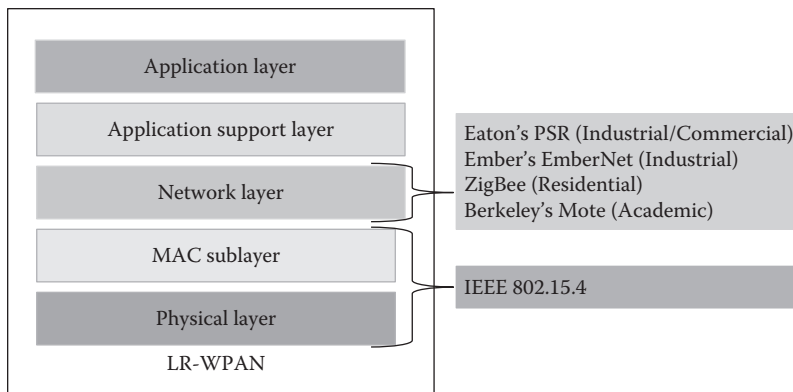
Application layer

Application support layer

Network layer

MAC sublayer

Physical layer

LR-WPAN

Eaton's PSR (Industrial/Commercial)
Ember's EmberNet (Industrial)
ZigBee (Residential)
Berkeley's Mote (Academic)

IEEE 802.15.4